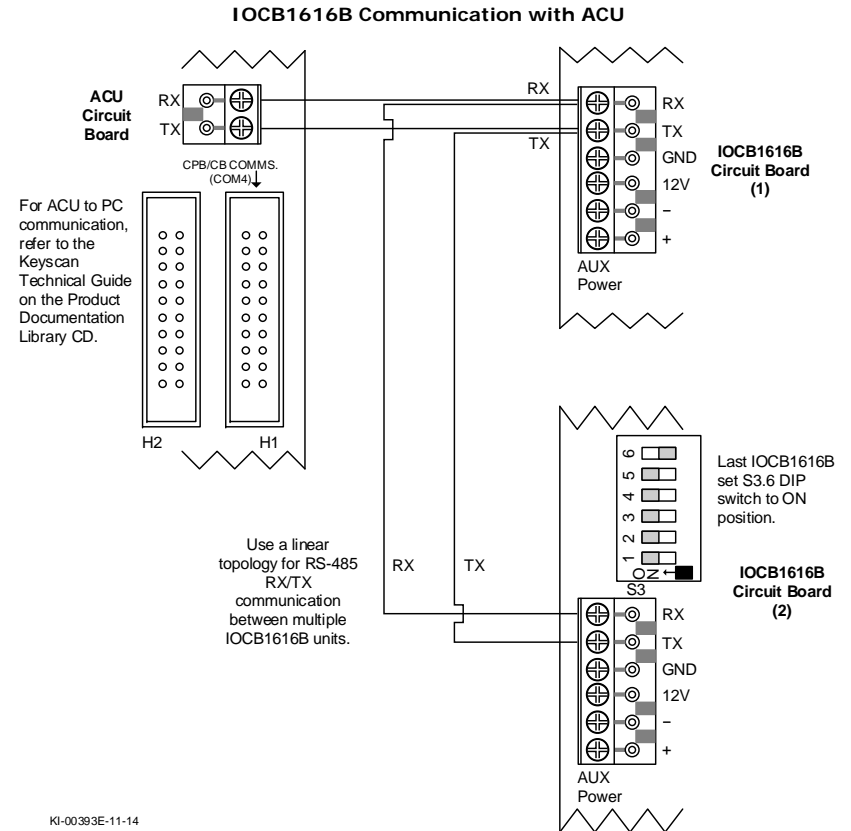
IOCB1616B Communication with ACU

ACU Circuit Board

RX
TX

CPB/CB COMMS. (COM4)

For ACU to PC communication, refer to the Keyscan Technical Guide on the Product Documentation Library CD.

H2
H1

RX
TX

RX
TX
GND
12V
–
+

AUX Power

IOCB1616B Circuit Board (1)

6
5
4
3
2
1
ON
S3

Last IOCB1616B set S3.6 DIP switch to ON position.

IOCB1616B Circuit Board (2)

Use a linear topology for RS-485 RX/TX communication between multiple IOCB1616B units.

RX
TX

RX
TX
GND
12V
–
+

AUX Power

KI-00393E-11-14